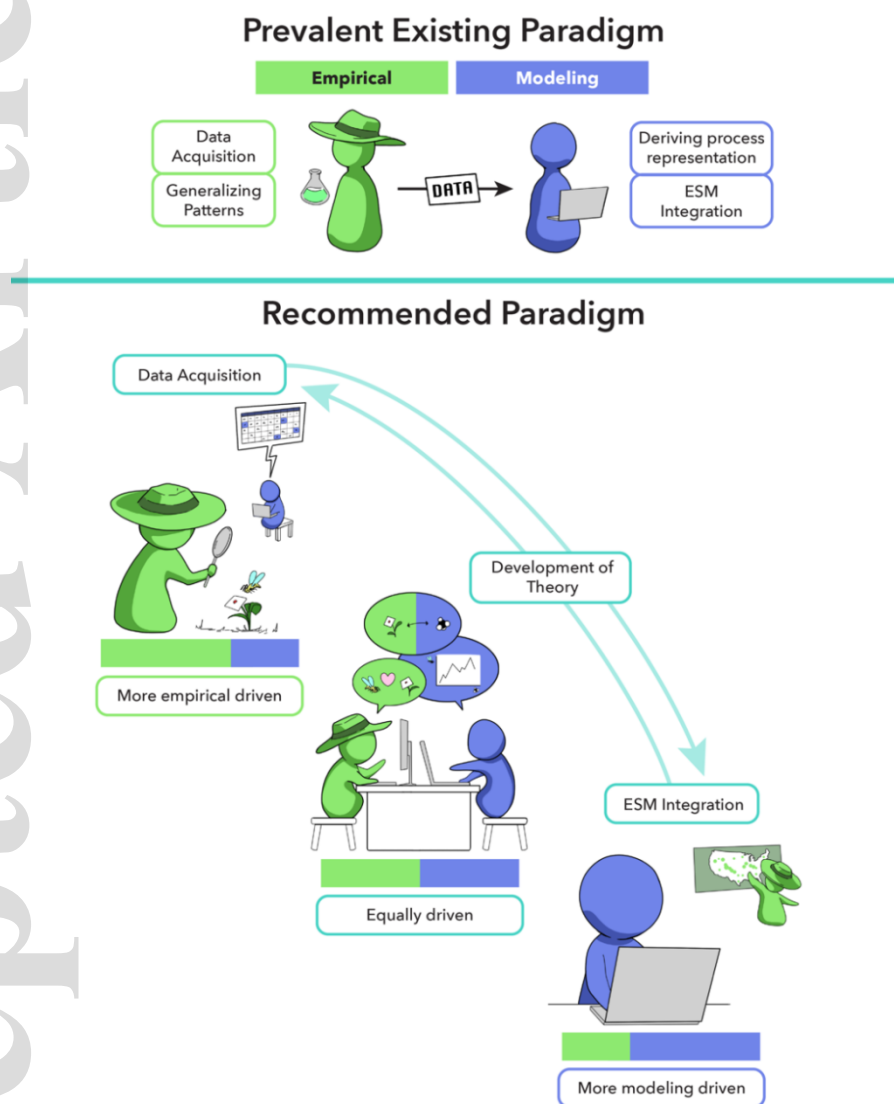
Prevalent Existing Paradigm

Empirical

Modeling

Data Acquisition

Generalizing Patterns

DATA

Deriving process representation

ESM Integration

Recommended Paradigm

Data Acquisition

Development of Theory

More empirical driven

ESM Integration

Equally driven

More modeling driven